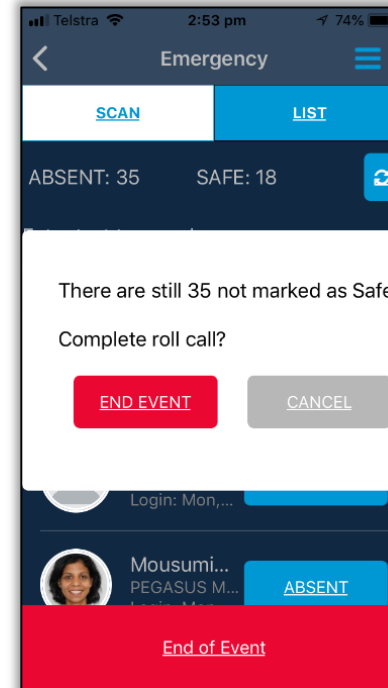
Telstra 2:53 pm 74%

Emergency

SCAN

LIST

ABSENT: 35

SAFE: 18

There are still 35 not marked as Safe

Complete roll call?

END EVENT

CANCEL

Login: Mon,...

Mousumi...

PEGASUS M...

ABSENT

End of Event